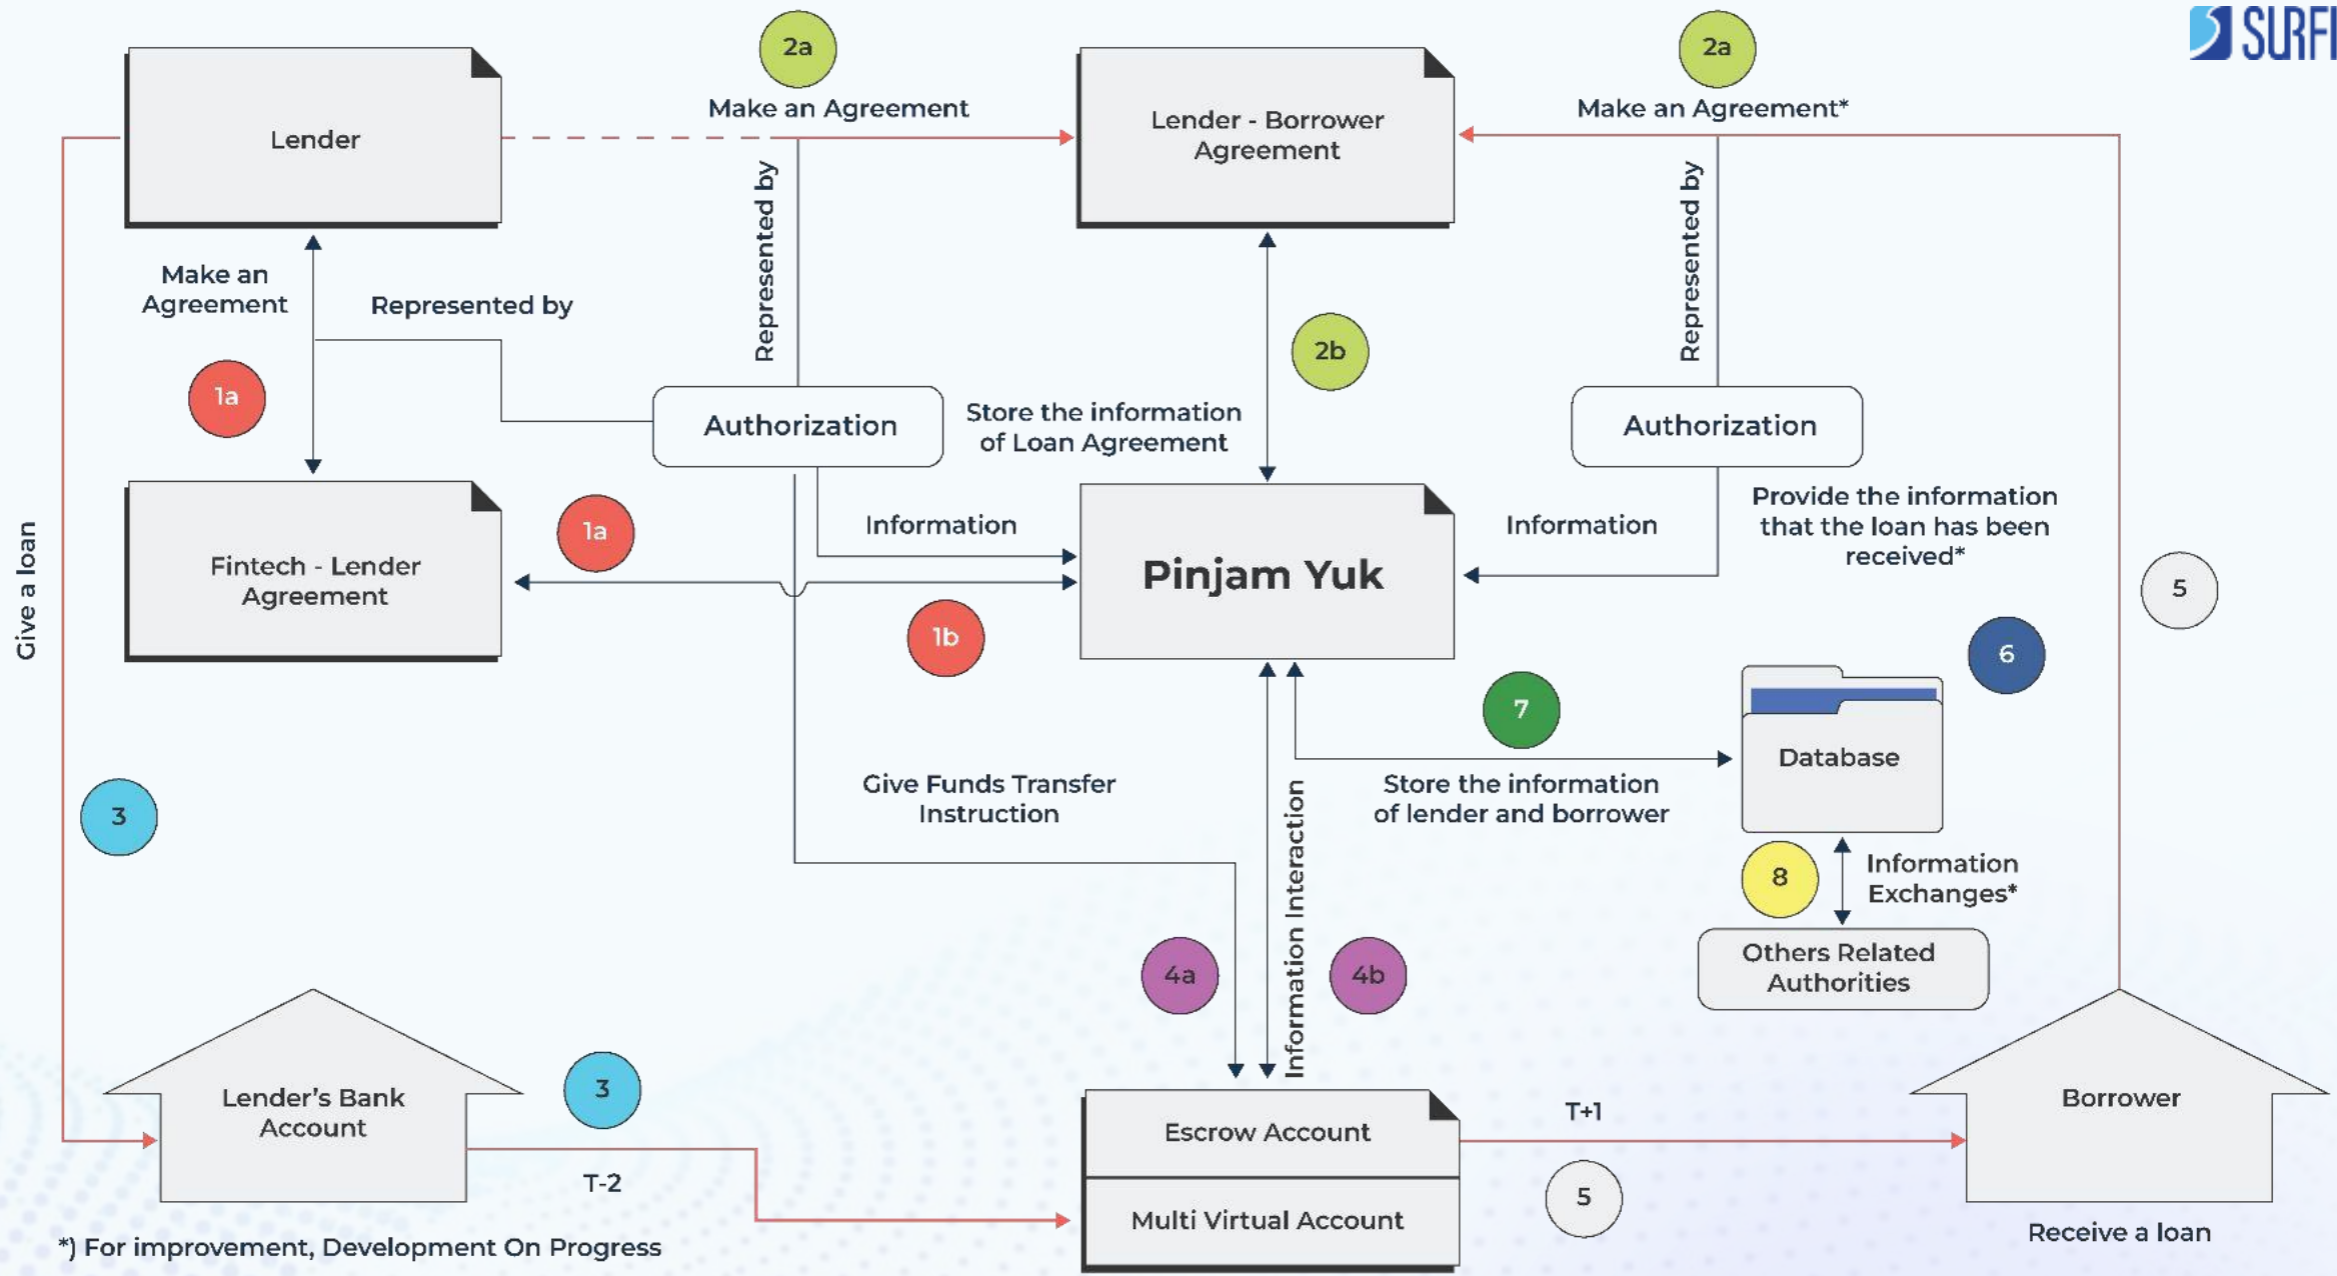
SURFI

2a
Make an Agreement

2a
Make an Agreement*

Lender

Lender - Borrower Agreement

Represented by

Represented by

Make an Agreement

Represented by

1a

Authorization

Store the information of Loan Agreement

2b

Authorization

Give a loan

Fintech - Lender Agreement

1a

Information

Pinjam Yuk

Information

Provide the information that the loan has been received*

5

1b

6

7

Database

Give Funds Transfer Instruction

Store the information of lender and borrower

3

Information Interaction

8

Information Exchanges*

Others Related Authorities

4a

4b

Lender's Bank Account

3

T-2

Escrow Account

Multi Virtual Account

T+1

5

Borrower

Receive a loan

*) For improvement, Development On Progress